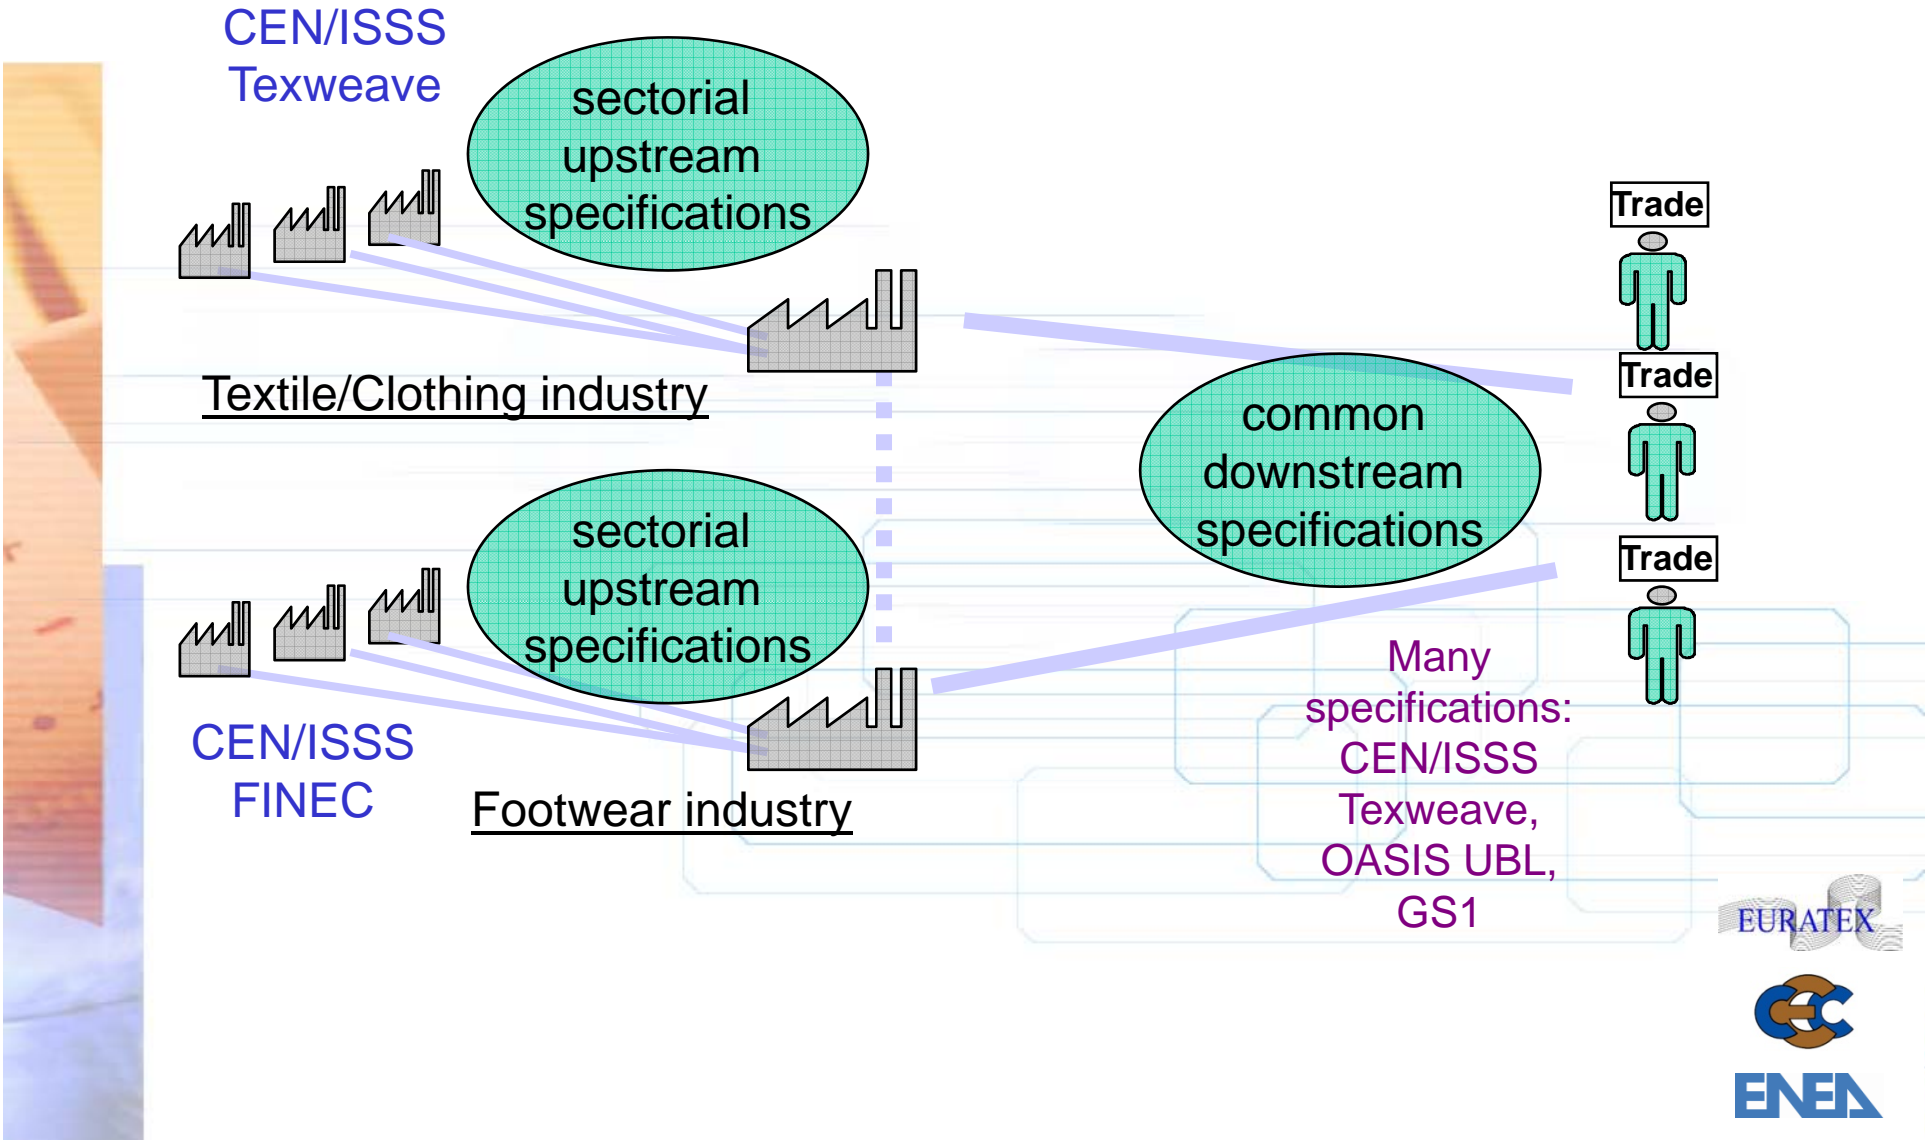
CEN/ISSS Texweave

sectorial upstream specifications

Trade

Textile/Clothing industry

Trade

common downstream specifications

Trade

sectorial upstream specifications

Many specifications: CEN/ISSS Texweave, OASIS UBL, GS1

CEN/ISSS FINEC

Footwear industry

EURATEX

ENEA